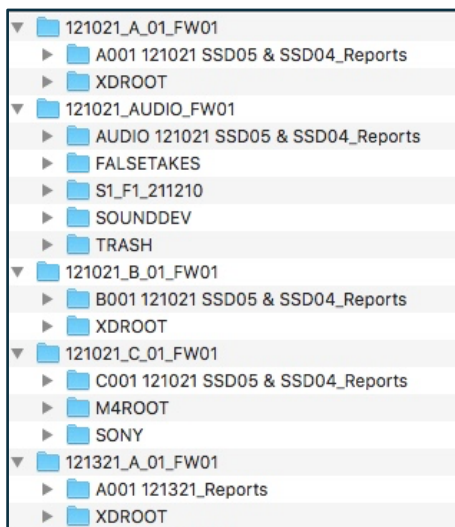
121021_A_01_FW01
A001 121021 SSD05 & SSD04_Reports
XDROOT
121021_AUDIO_FW01
AUDIO 121021 SSD05 & SSD04_Reports
FALSETAKES
S1_F1_211210
SOUNDDEV
TRASH
121021_B_01_FW01
B001 121021 SSD05 & SSD04_Reports
XDROOT
121021_C_01_FW01
C001 121021 SSD05 & SSD04_Reports
M4ROOT
SONY
121321_A_01_FW01
A001 121321_Reports
XDROOT